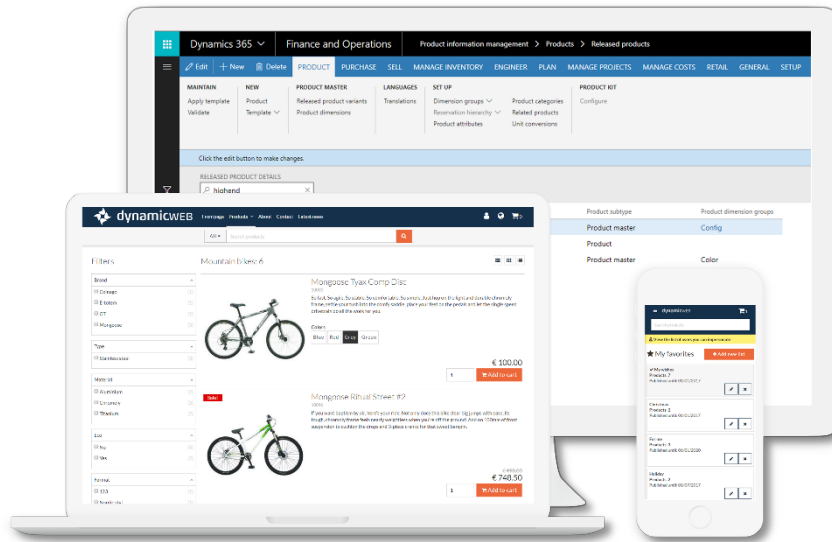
Dynamics 365 Finance and Operations Product information management > Products > Released products

Edit + New Delete PRODUCT PURCHASE SELL MANAGE INVENTORY ENGINEER PLAN MANAGE PROJECTS MANAGE COSTS RETAIL GENERAL SETUP

MAINTAIN
Apply template
Validate

NEW
Product
Template

PRODUCT MASTER
Released product variants
Product dimensions

LANGUAGES
Translations

SET UP
Dimension groups
Reservation hierarchy
Product attributes

Product categories
Related products
Unit conversions

PRODUCT KIT
Configure

Click the edit button to make changes.

RELEASED PRODUCT DETAILS
highend

| Product subtype | Product dimension groups |
|---|---|
| Product master | Config |
| Product | |
| Product master | Color |

dynamicweb Frontpage Products About Contact Latest news

All Search products

Filters

Brand
Cube
Eclettro
GT
Mongoose

Type
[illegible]

Material
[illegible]
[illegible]
Titanium

Mountain bikes 6

Mongoose Tyax Comp Disc
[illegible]

Color
Blue Red Grey Green

€ 100,00
1 Add to cart

Sale!
Mongoose Ritual Street #2
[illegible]

€ 748,50
1 Add to cart

dynamicweb

My favorites
Add new list

Products 7

Products 2

Products 3

Holiday
Products 7